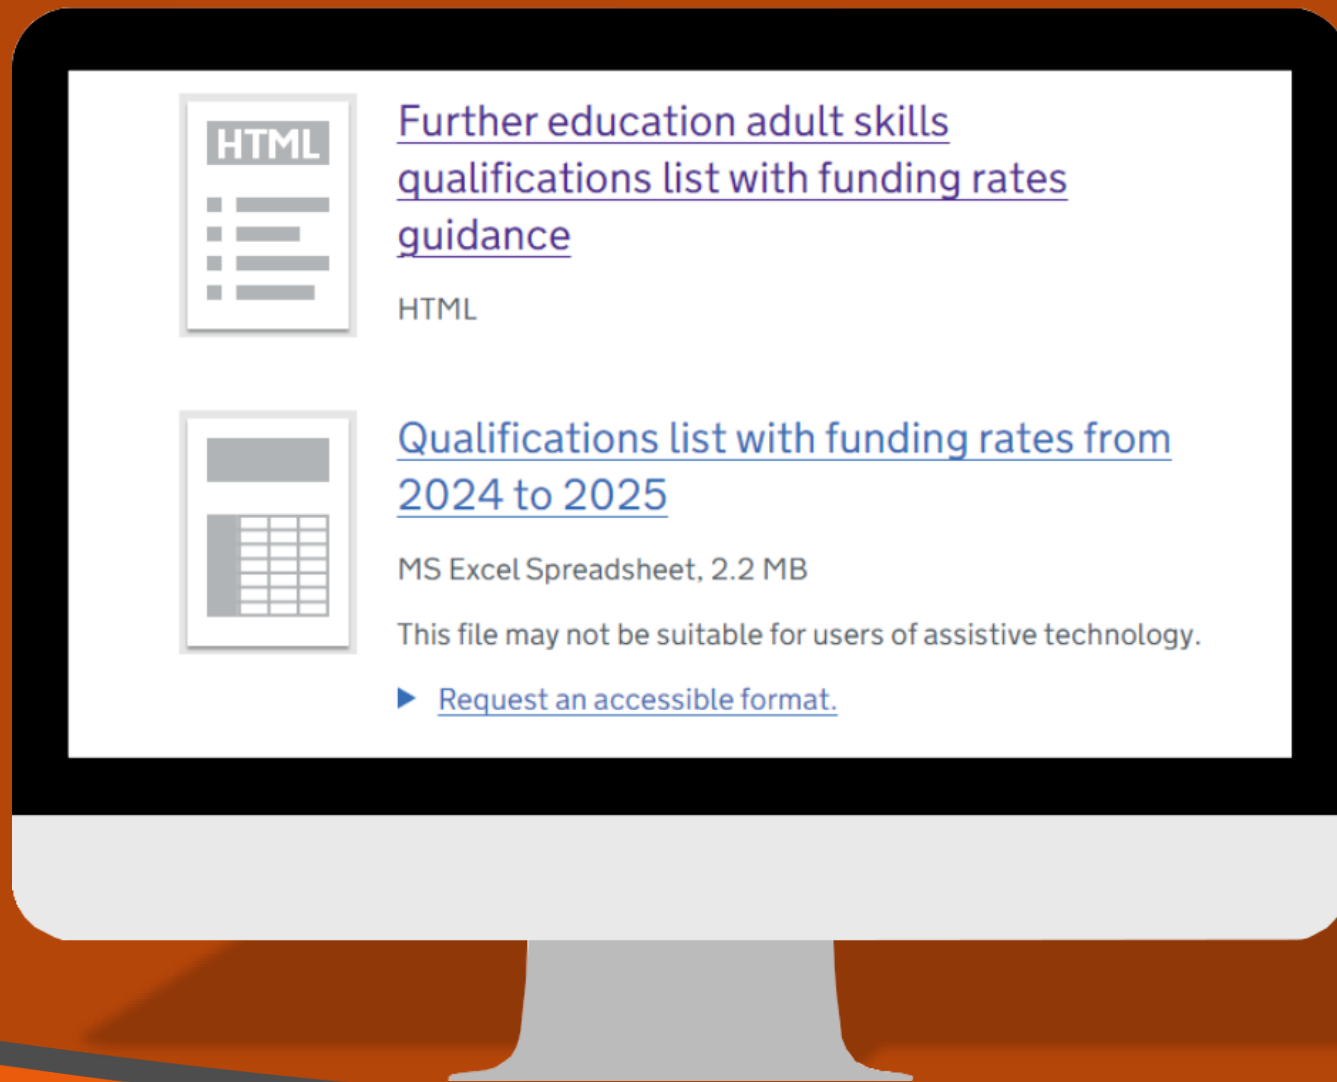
HTML

Further education adult skills qualifications list with funding rates guidance

HTML

Qualifications list with funding rates from 2024 to 2025

MS Excel Spreadsheet, 2.2 MB

This file may not be suitable for users of assistive technology.

▶ Request an accessible format.